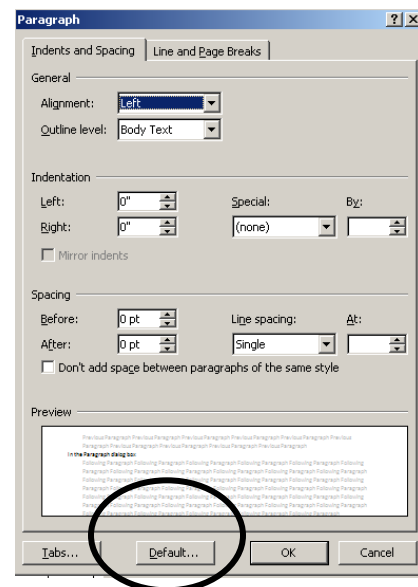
Paragraph ? X

Indents and Spacing | Line and Page Breaks

General

Alignment: Left

Outline level: Body Text

Indentation

Left: 0"

Right: 0"

Special: (none)

By:

Mirror indents

Spacing

Before: 0 pt

After: 0 pt

Line spacing: Single

At:

Don't add space between paragraphs of the same style

Preview

Previous Paragraph Previous Paragraph Previous Paragraph Previous Paragraph Previous Paragraph Previous Paragraph Previous Paragraph Previous Paragraph Previous Paragraph Previous Paragraph

In the Paragraph dialog box

Following Paragraph Following Paragraph Following Paragraph Following Paragraph Following Paragraph Following Paragraph Following Paragraph Following Paragraph Following Paragraph Following Paragraph Following Paragraph Following Paragraph Following Paragraph Following Paragraph Following Paragraph

Tabs... Default... OK Cancel